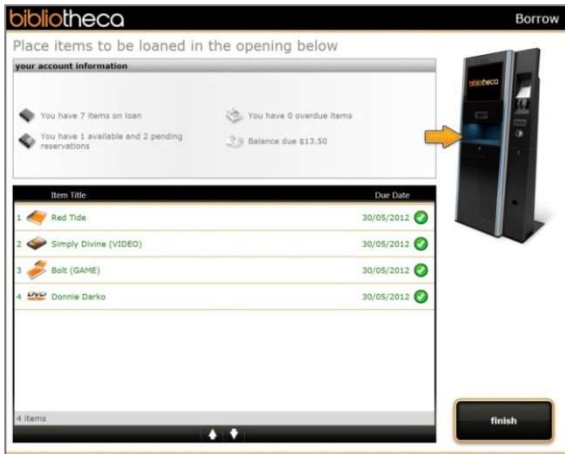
bibliotheca

Borrow

Place items to be loaned in the opening below

your account information

You have 7 items on loan

You have 0 overdue items

You have 1 available and 2 pending reservations

Balance due $13.50

bibliotheca

| | Item Title | Due Date |
|---|---|---|
| 1 | Red Tide | 30/05/2012 |
| 2 | Simply Divine (VIDEO) | 30/05/2012 |
| 3 | Bolt (GAME) | 30/05/2012 |
| 4 | Donnie Darko | 30/05/2012 |

4 items

finish